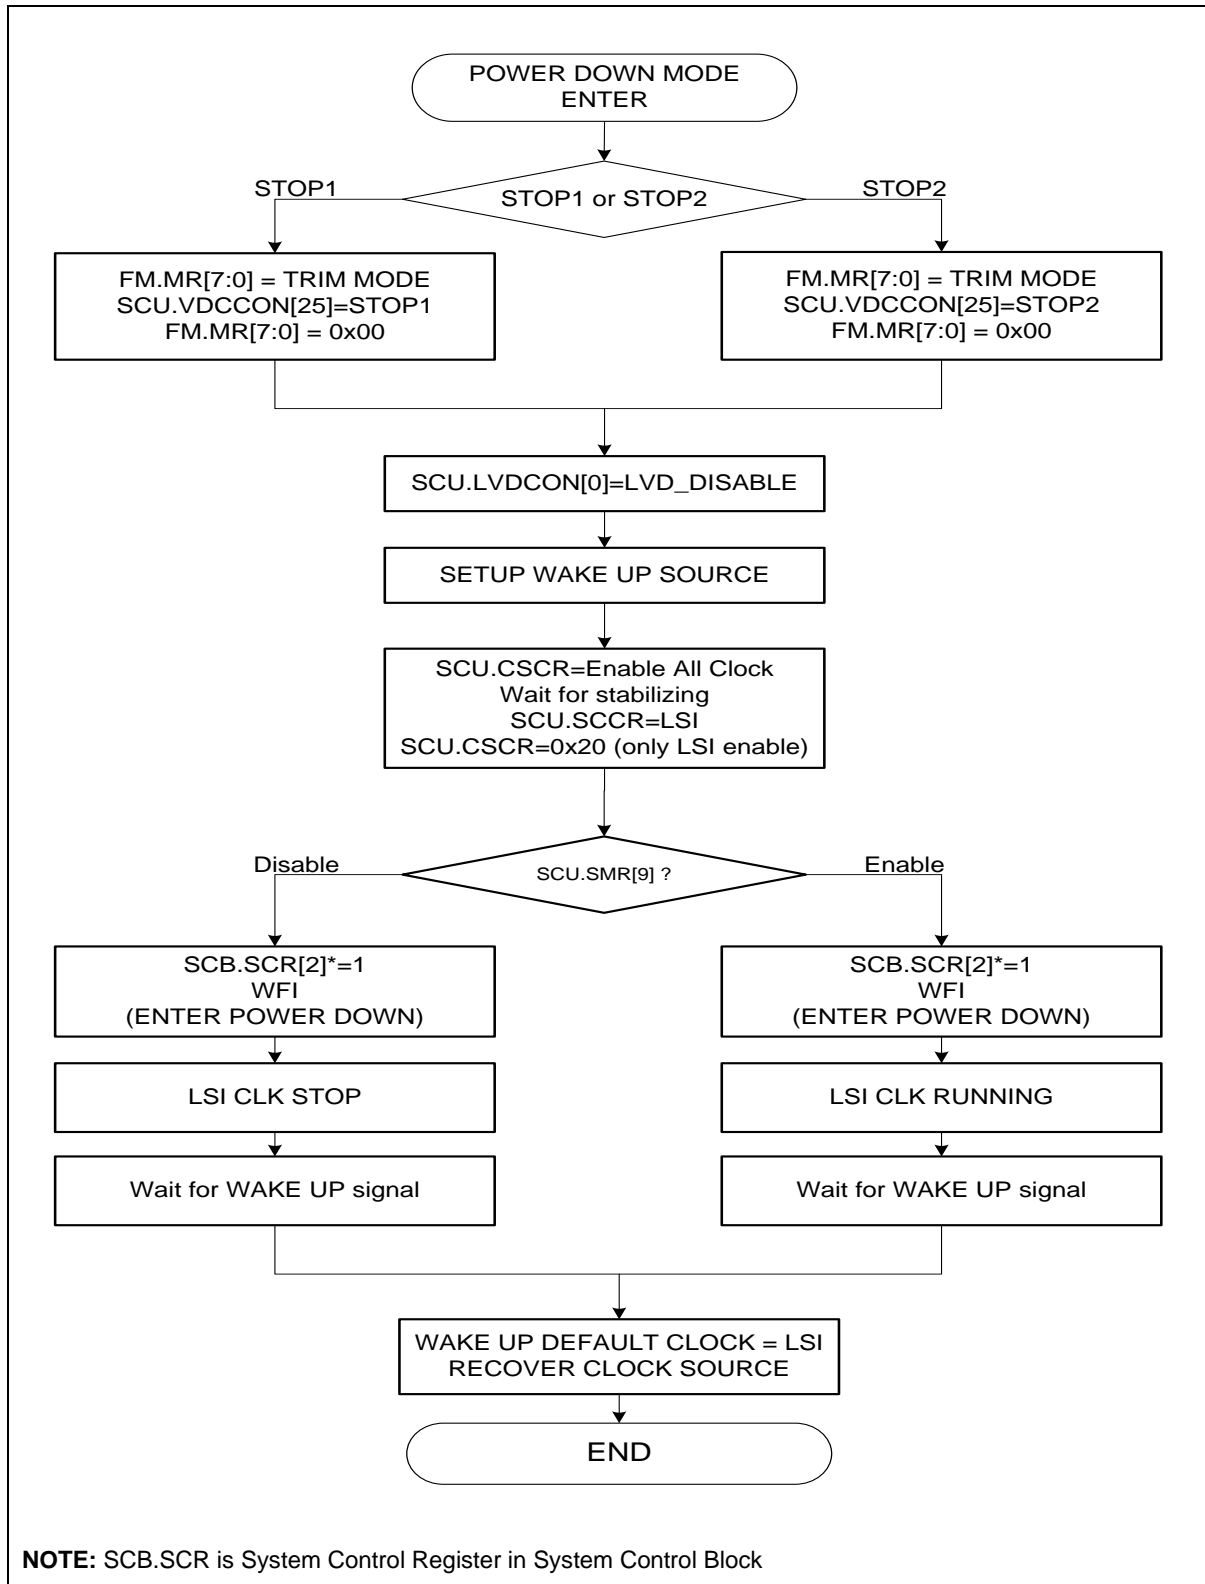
POWER DOWN MODE ENTER

STOP1

STOP1 or STOP2

STOP2

FM.MR[7:0] = TRIM MODE
SCU.VDCCON[25]=STOP1
FM.MR[7:0] = 0x00

FM.MR[7:0] = TRIM MODE
SCU.VDCCON[25]=STOP2
FM.MR[7:0] = 0x00

SCU.LVDCON[0]=LVD_DISABLE

SETUP WAKE UP SOURCE

SCU.CSCR=Enable All Clock
Wait for stabilizing
SCU.SCCR=LSI
SCU.CSCR=0x20 (only LSI enable)

Disable

SCU.SMR[9] ?

Enable

SCB.SCR[2]*=1
WFI
(ENTER POWER DOWN)

SCB.SCR[2]*=1
WFI
(ENTER POWER DOWN)

LSI CLK STOP

LSI CLK RUNNING

Wait for WAKE UP signal

Wait for WAKE UP signal

WAKE UP DEFAULT CLOCK = LSI
RECOVER CLOCK SOURCE

END

NOTE: SCB.SCR is System Control Register in System Control Block